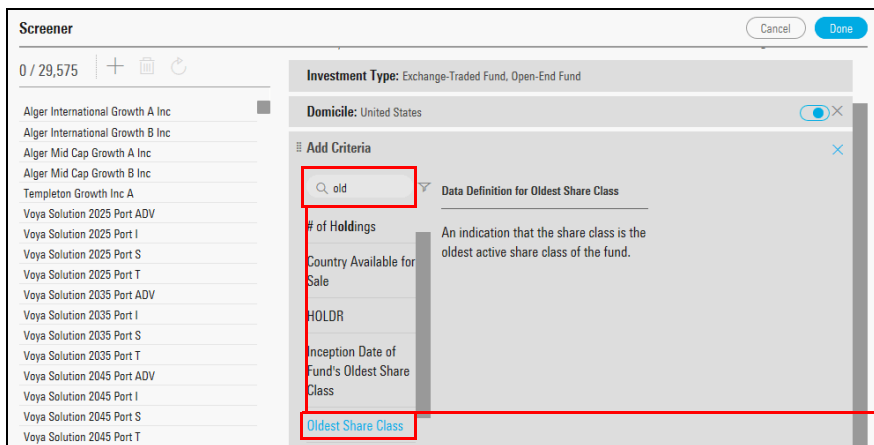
Screener

Cancel Done

0 / 29,575

Alger International Growth A Inc
Alger International Growth B Inc
Alger Mid Cap Growth A Inc
Alger Mid Cap Growth B Inc
Templeton Growth Inc A
Voya Solution 2025 Port ADV
Voya Solution 2025 Port I
Voya Solution 2025 Port S
Voya Solution 2025 Port T
Voya Solution 2035 Port ADV
Voya Solution 2035 Port I
Voya Solution 2035 Port S
Voya Solution 2035 Port T
Voya Solution 2045 Port ADV
Voya Solution 2045 Port I
Voya Solution 2045 Port S
Voya Solution 2045 Port T

Investment Type: Exchange-Traded Fund, Open-End Fund

Domicile: United States

Add Criteria

old

# of Holdings

Country Available for Sale

HOLDR

Inception Date of Fund's Oldest Share Class

Oldest Share Class

Data Definition for Oldest Share Class

An indication that the share class is the oldest active share class of the fund.